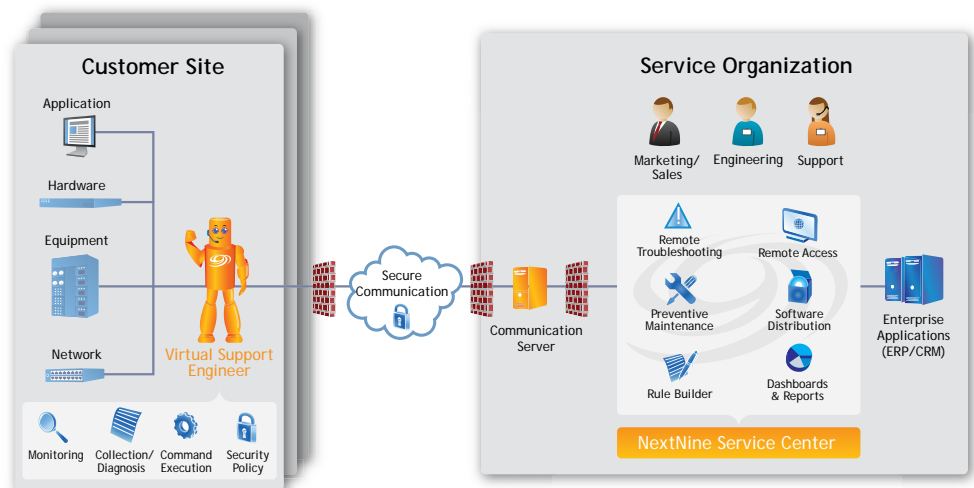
Customer Site

Application

Hardware

Equipment

Network

Virtual Support Engineer

Monitoring

Collection/ Diagnosis

Command Execution

Security Policy

Secure Communication

Communication Server

Service Organization

Marketing/ Sales

Engineering

Support

Remote Troubleshooting

Remote Access

Preventive Maintenance

Software Distribution

Rule Builder

Dashboards & Reports

NextNine Service Center

Enterprise Applications (ERP/CRM)